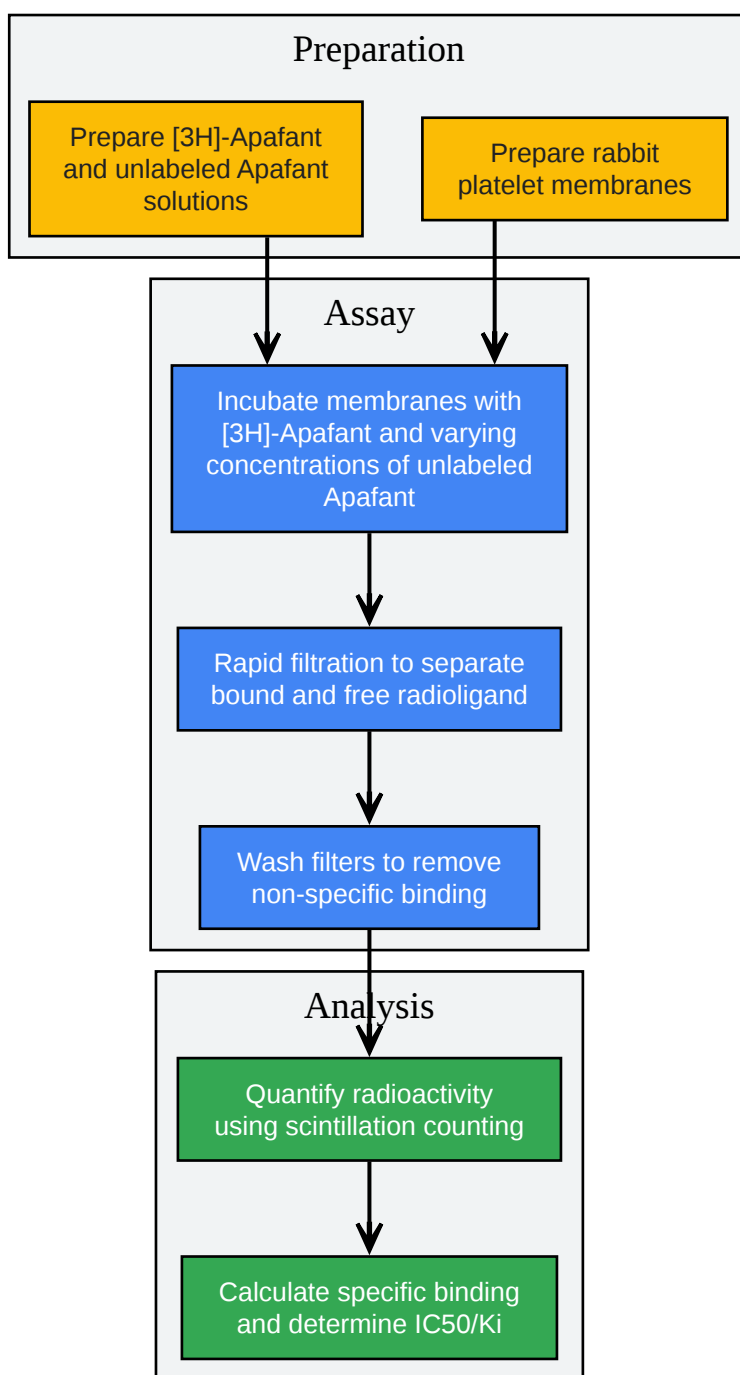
Preparation

Prepare [3H]-Apafant and unlabeled Apafant solutions

Prepare rabbit platelet membranes

Assay

Incubate membranes with [3H]-Apafant and varying concentrations of unlabeled Apafant

Rapid filtration to separate bound and free radioligand

Wash filters to remove non-specific binding

Analysis

Quantify radioactivity using scintillation counting

Calculate specific binding and determine IC50/Ki